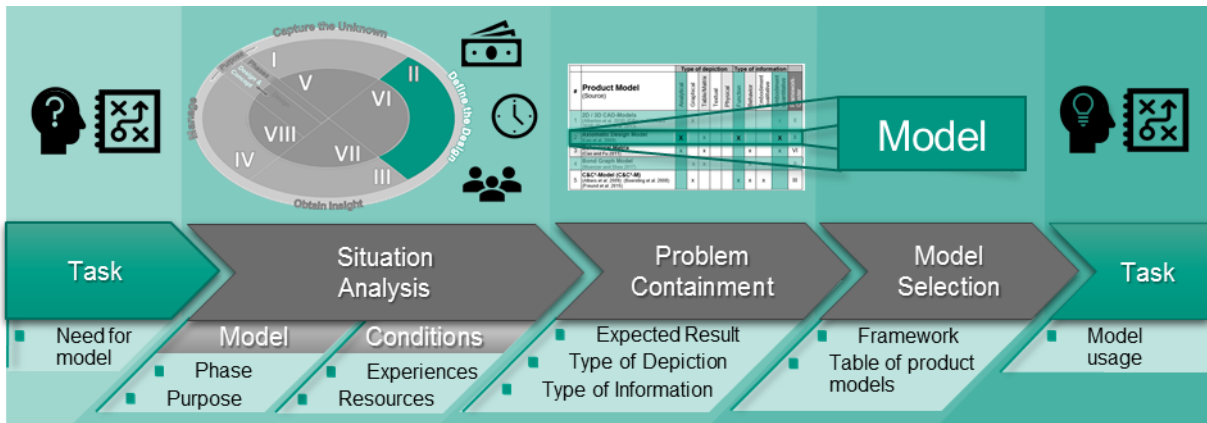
Capture the Unknown

Define the Design

Obtain Insight

Manage

I

II

III

IV

V

VI

VII

VIII

| # | Product Model (Source) | Type of depiction | | | | Type of information | | | | |
|---|---|---|---|---|---|---|---|---|---|---|
| | | Analytical | Graphical | Table/Matrix | Textual | Physical | Function | Behavior | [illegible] | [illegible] |
| 1 | 2D / 3D CAD-Models | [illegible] | | | | | | | | |
| 2 | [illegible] Design Model | X | | | | X | | X | | |
| 3 | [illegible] Matrix | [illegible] | | | | | | | | VI |
| 4 | Bond Graph Model | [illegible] | | | | | | | | |
| 5 | C&C²-Model (C&C²-M) | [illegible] | | | | | | | | III |

Model

Task

Situation Analysis

Problem Containment

Model Selection

Task

Need for model

Model

Conditions

Phase

Purpose

Experiences

Resources

Expected Result

Type of Depiction

Type of Information

Framework

Table of product models

Model usage